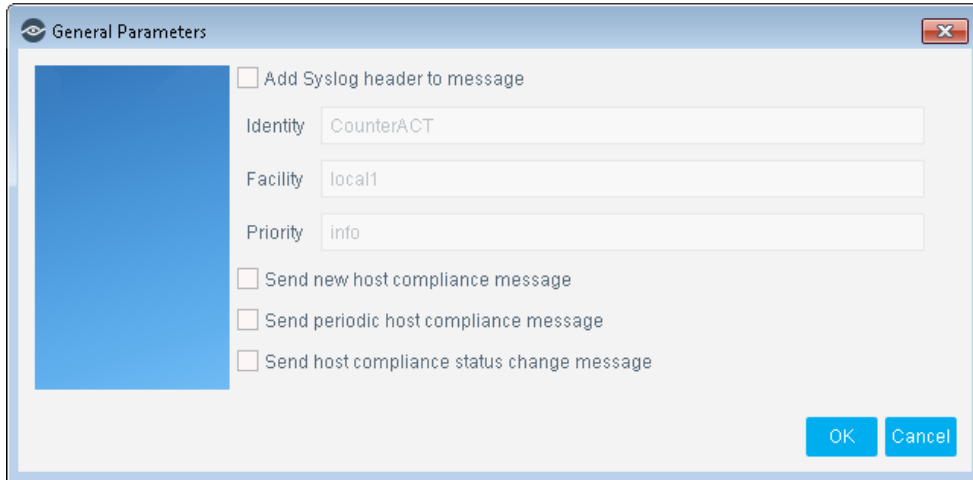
General Parameters

Add Syslog header to message

Identity CounterACT

Facility local1

Priority info

Send new host compliance message

Send periodic host compliance message

Send host compliance status change message

OK Cancel